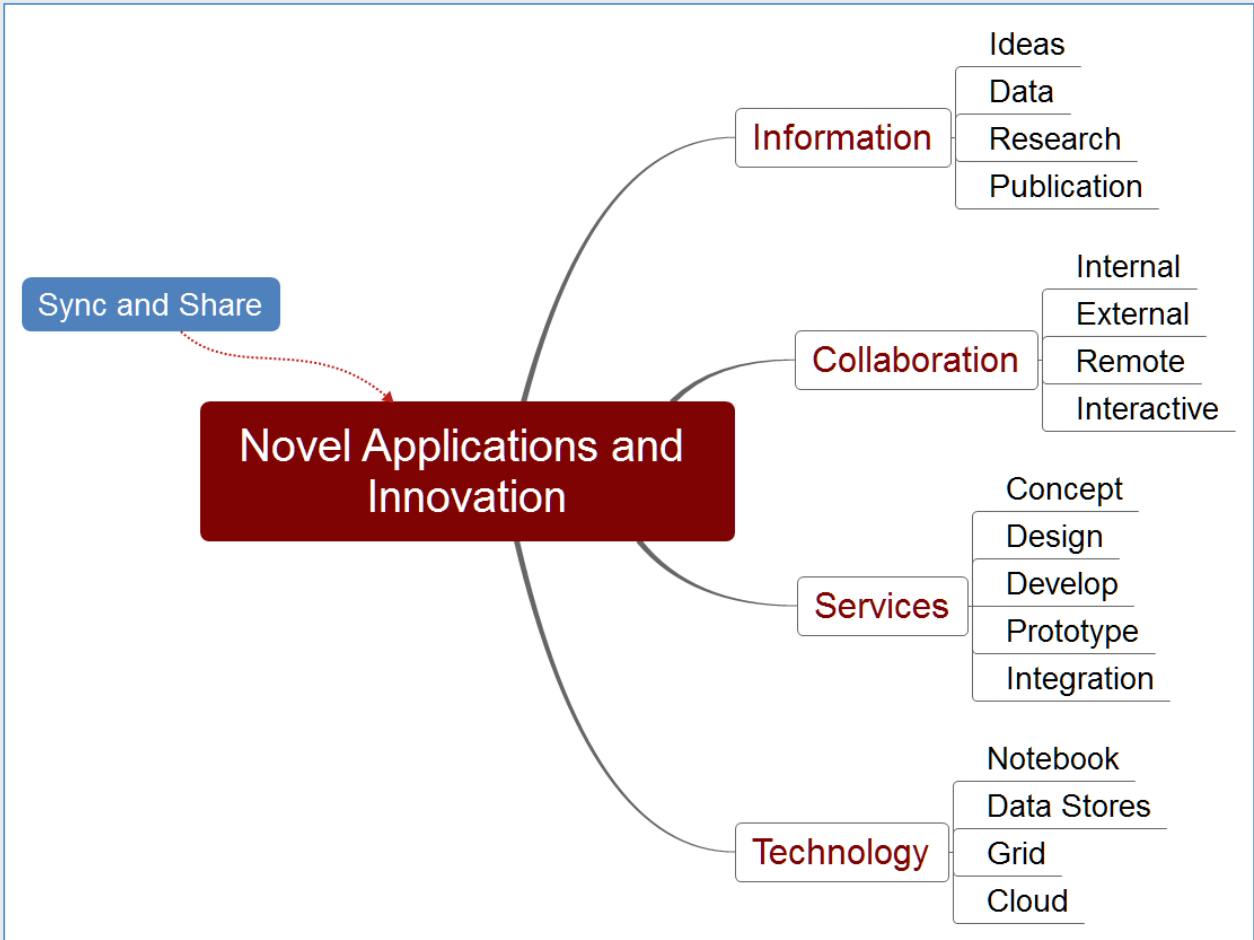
Sync and Share

Novel Applications and Innovation

Information
Ideas
Data
Research
Publication

Collaboration
Internal
External
Remote
Interactive

Services
Concept
Design
Develop
Prototype
Integration

Technology
Notebook
Data Stores
Grid
Cloud